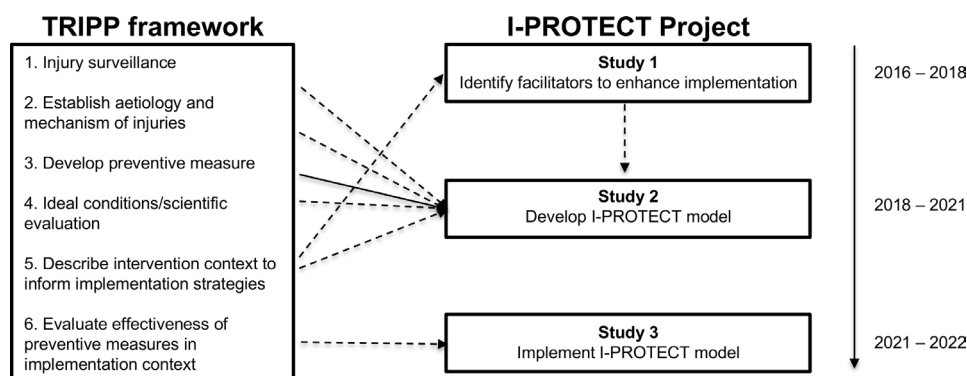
TRIPP framework

1. Injury surveillance

2. Establish aetiology and mechanism of injuries

3. Develop preventive measure

4. Ideal conditions/scientific evaluation

5. Describe intervention context to inform implementation strategies

6. Evaluate effectiveness of preventive measures in implementation context

I-PROTECT Project

Study 1
Identify facilitators to enhance implementation

Study 2
Develop I-PROTECT model

Study 3
Implement I-PROTECT model

2016 – 2018

2018 – 2021

2021 – 2022